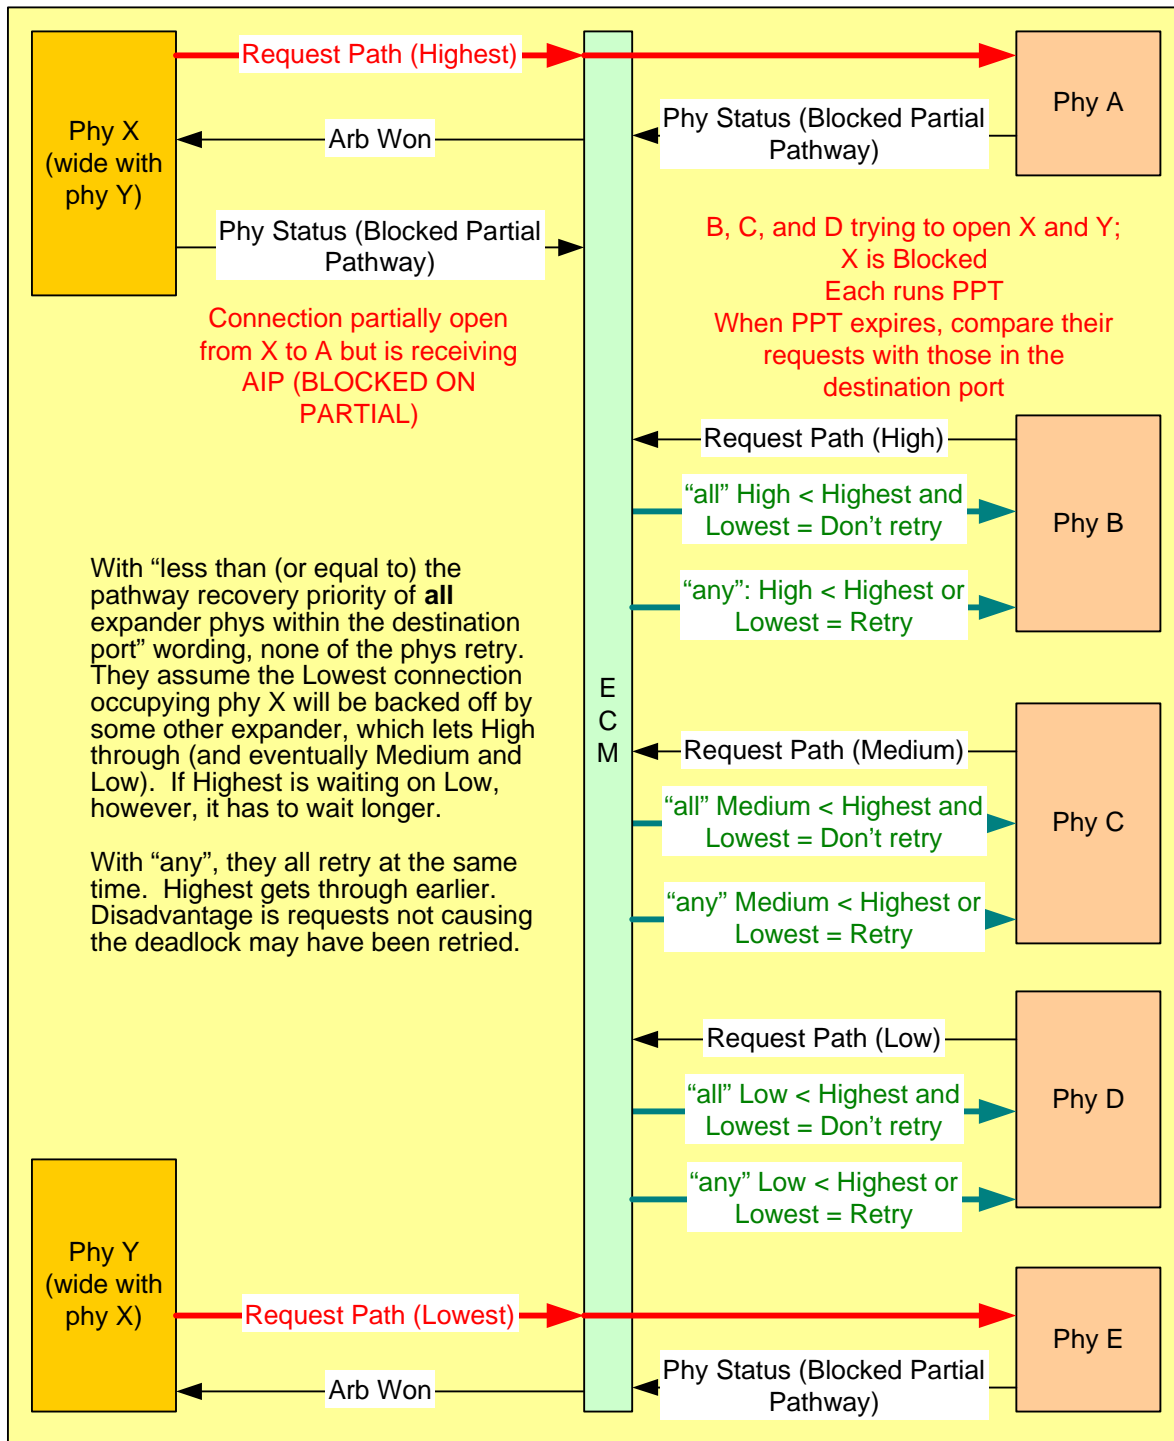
Phy X (wide with phy Y)

Request Path (Highest)

Phy A

Arb Won

Phy Status (Blocked Partial Pathway)

Phy Status (Blocked Partial Pathway)

B, C, and D trying to open X and Y; X is Blocked
Each runs PPT
When PPT expires, compare their requests with those in the destination port

Connection partially open from X to A but is receiving AIP (BLOCKED ON PARTIAL)

Request Path (High)

"all" High < Highest and Lowest = Don't retry

Phy B

"any": High < Highest or Lowest = Retry

With "less than (or equal to) the pathway recovery priority of **all** expander phys within the destination port" wording, none of the phys retry. They assume the Lowest connection occupying phy X will be backed off by some other expander, which lets High through (and eventually Medium and Low). If Highest is waiting on Low, however, it has to wait longer.

With "any", they all retry at the same time. Highest gets through earlier. Disadvantage is requests not causing the deadlock may have been retried.

E
C
M

Request Path (Medium)

"all" Medium < Highest and Lowest = Don't retry

Phy C

"any" Medium < Highest or Lowest = Retry

Request Path (Low)

"all" Low < Highest and Lowest = Don't retry

Phy D

"any" Low < Highest or Lowest = Retry

Phy Y (wide with phy X)

Request Path (Lowest)

Phy E

Arb Won

Phy Status (Blocked Partial Pathway)